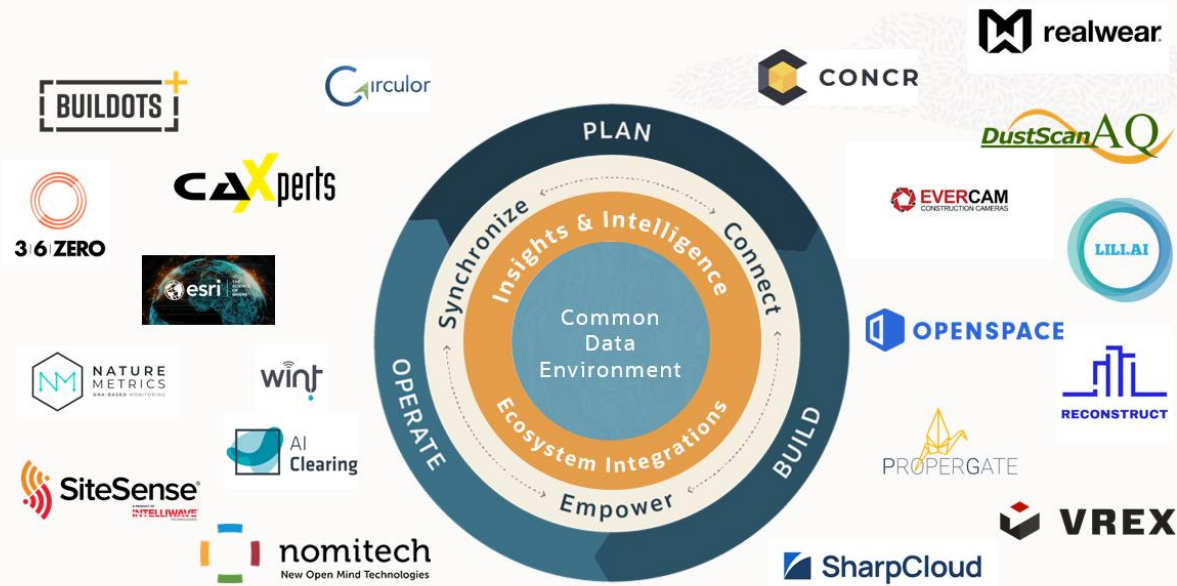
BUILDOTS+

Circulor

CONCR

realwear

DustScanAQ

CAXperts

3|6|ZERO

esri

EVERCAM CONSTRUCTION CAMERAS

LILI.AI

NATURE METRICS DNA-BASED MONITORING

wint

AI Clearing

OPENSPACE

RECONSTRUCT

PROPERGATE

SiteSense A PRODUCT OF INTELLIWAVE

nomitech New Open Mind Technologies

SharpCloud

VREX

PLAN

BUILD

OPERATE

Synchronize

Connect

Empower

Insights & Intelligence

Ecosystem Integrations

Common Data Environment